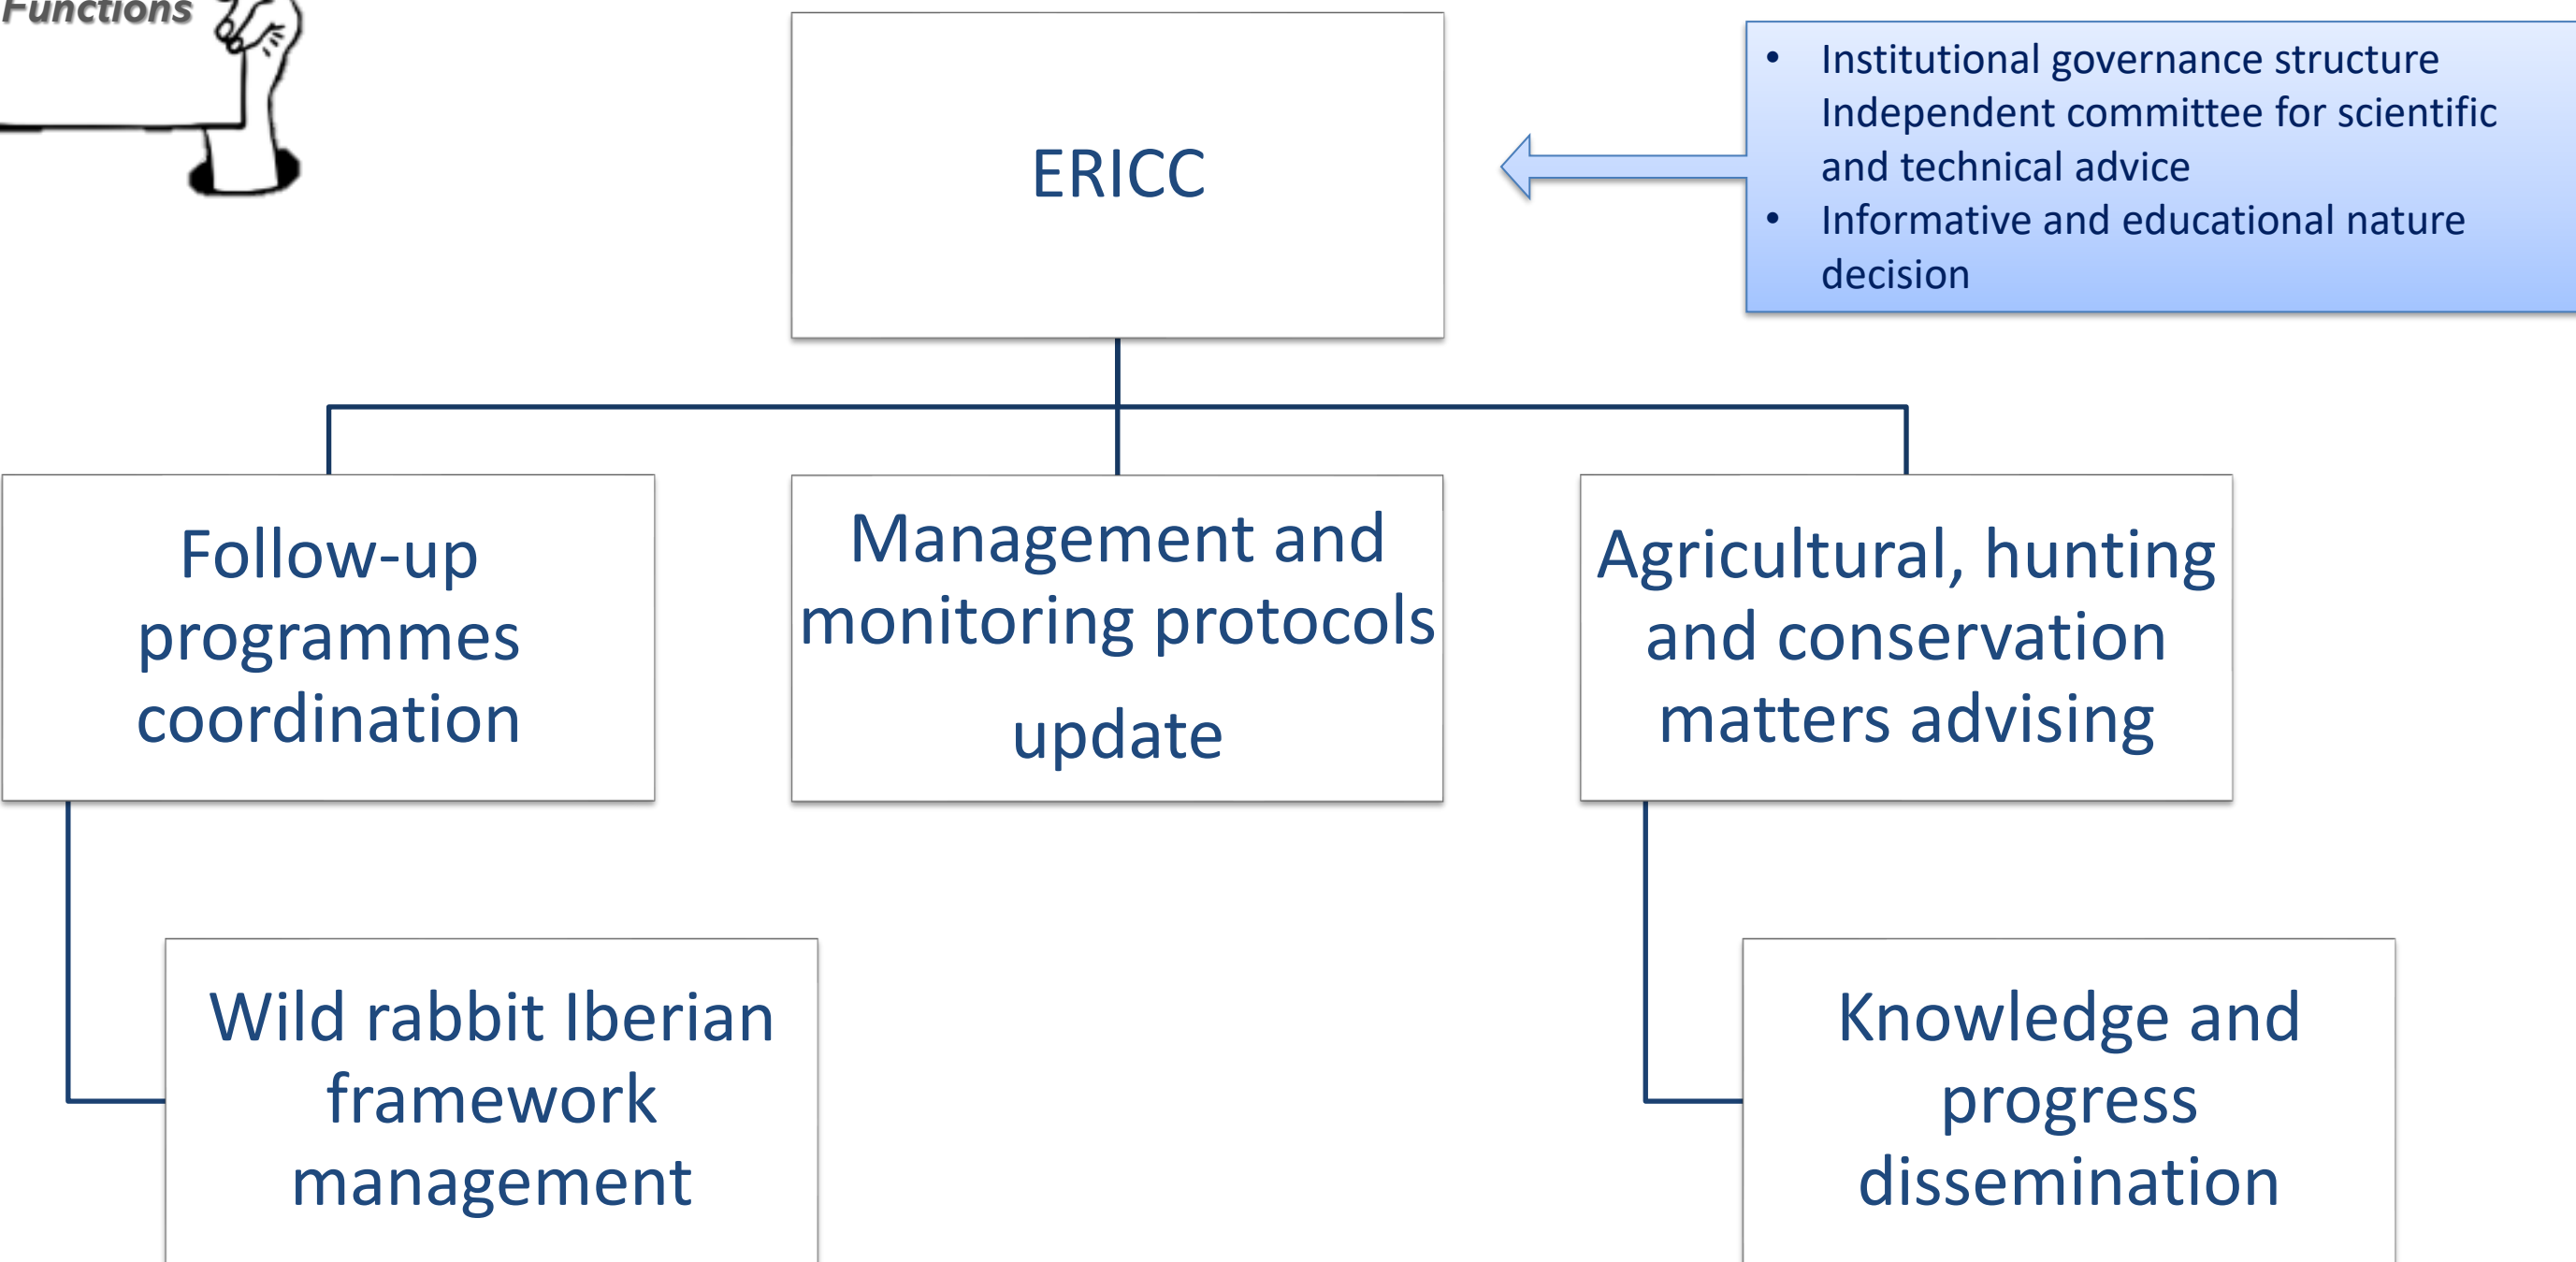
Functions

ERICC

• Institutional governance structure Independent committee for scientific and technical advice
• Informative and educational nature decision

Follow-up programmes coordination

Management and monitoring protocols update

Agricultural, hunting and conservation matters advising

Wild rabbit Iberian framework management

Knowledge and progress dissemination